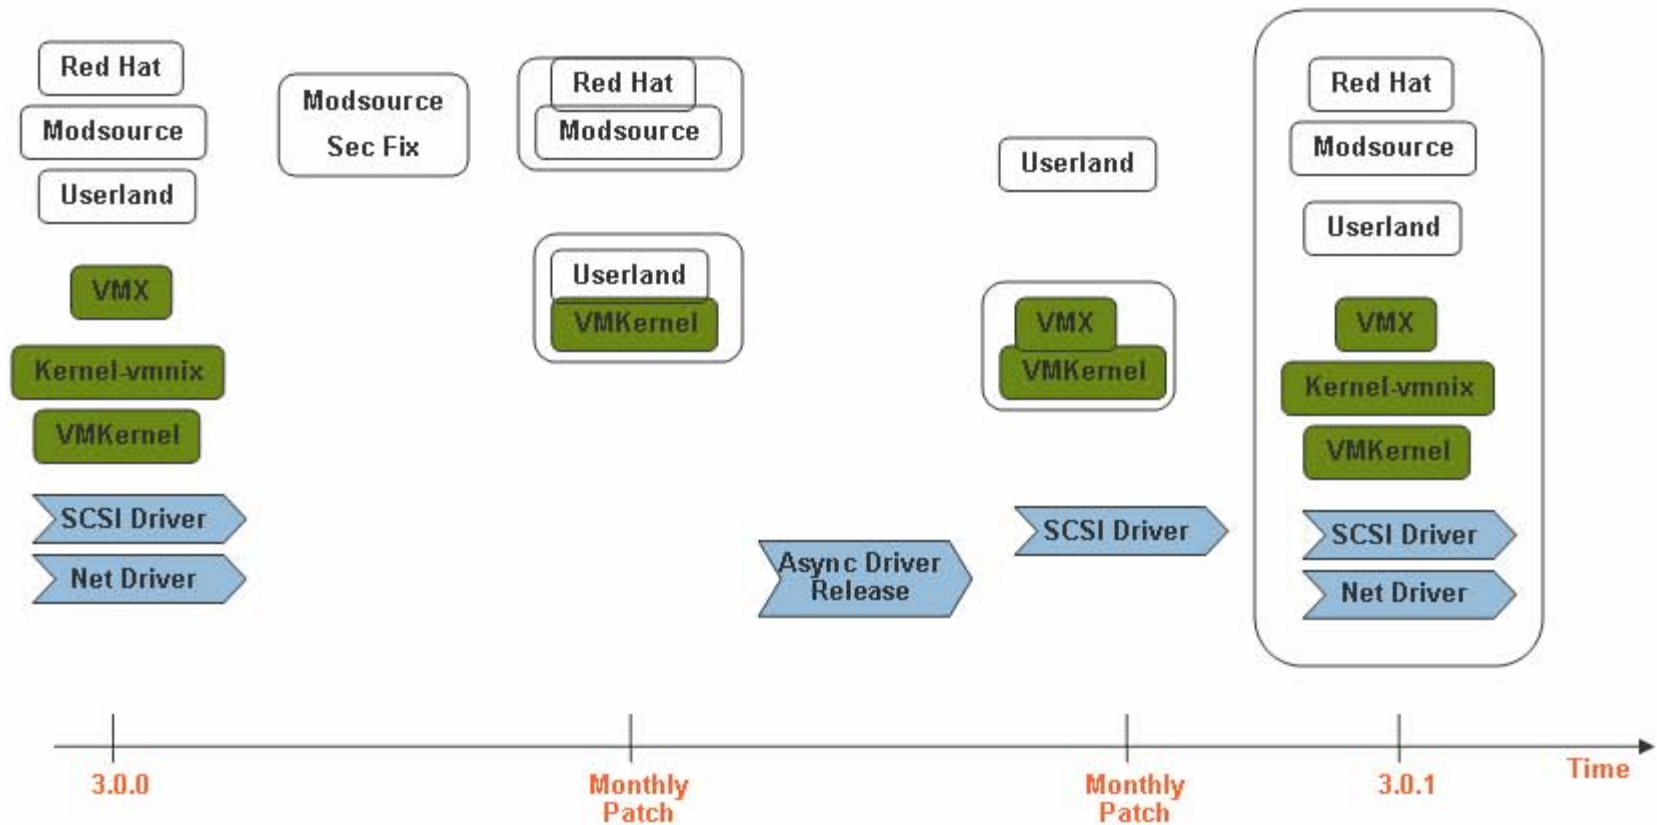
Red Hat
Modsource
Userland
VMX
Kernel-vmnix
VMKernel
SCSI Driver
Net Driver

Modsource
Sec Fix

Red Hat
Modsource

Userland
VMKernel

Async Driver
Release

Userland

VMX
VMKernel

SCSI Driver

Red Hat
Modsource
Userland
VMX
Kernel-vmnix
VMKernel
SCSI Driver
Net Driver

3.0.0
Monthly
Patch
Monthly
Patch
3.0.1
Time